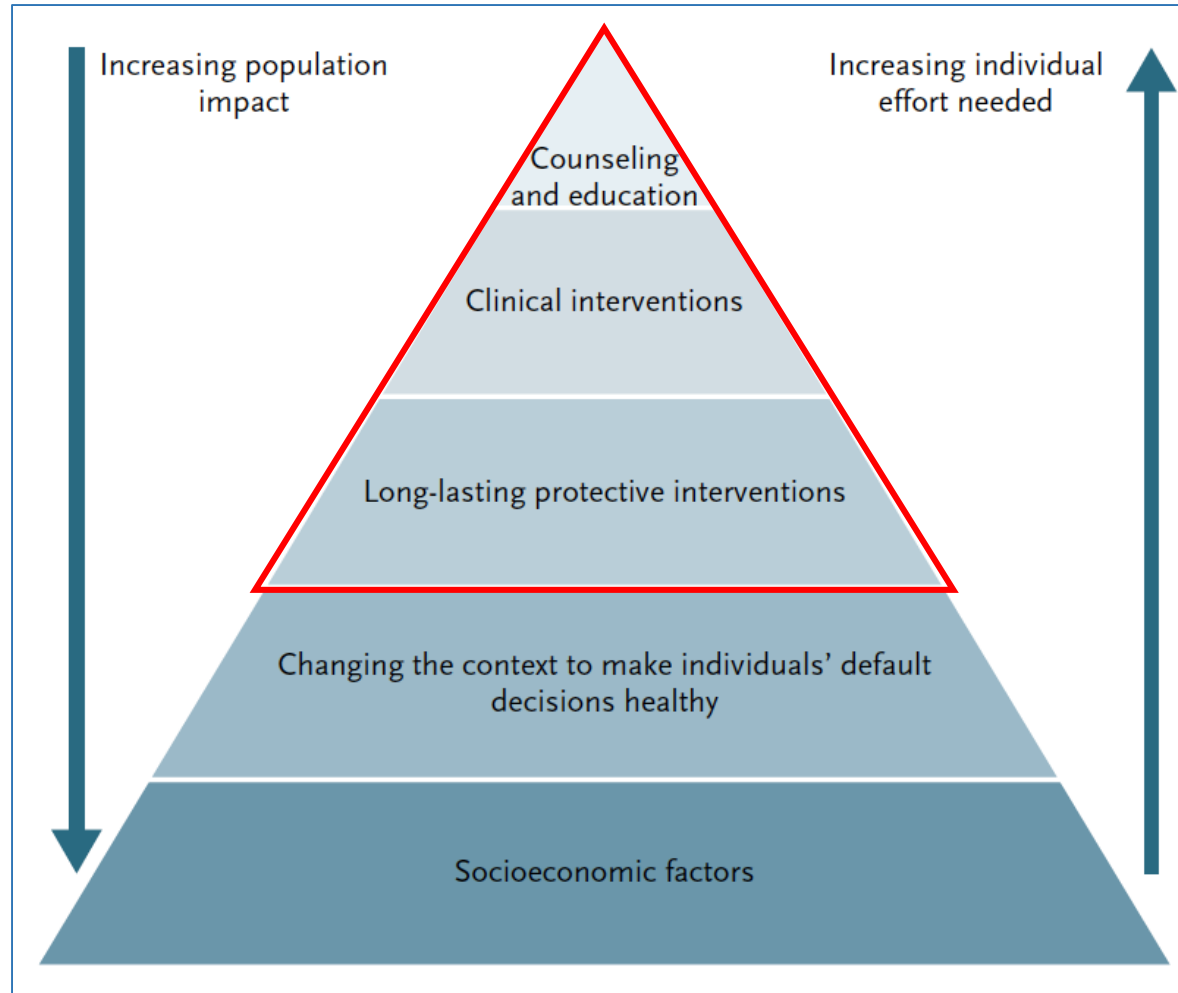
Increasing population impact

Increasing individual effort needed

Counseling and education

Clinical interventions

Long-lasting protective interventions

Changing the context to make individuals' default decisions healthy

Socioeconomic factors